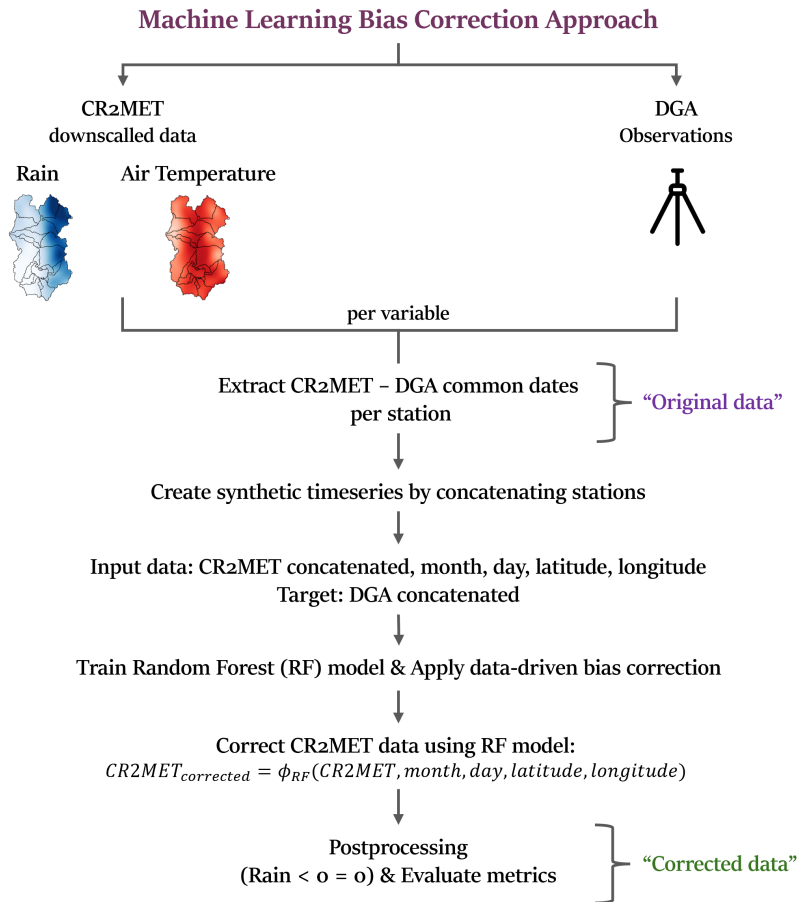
Machine Learning Bias Correction Approach

CR2MET
downscalled data

DGA
Observations

Rain

Air Temperature

per variable

Extract CR2MET – DGA common dates per station

"Original data"

Create synthetic timeseries by concatenating stations

Input data: CR2MET concatenated, month, day, latitude, longitude
Target: DGA concatenated

Train Random Forest (RF) model & Apply data-driven bias correction

Correct CR2MET data using RF model:
$CR2MET_{corrected} = \phi_{RF}(CR2MET, month, day, latitude, longitude)$

Postprocessing
(Rain < 0 = 0) & Evaluate metrics

"Corrected data"